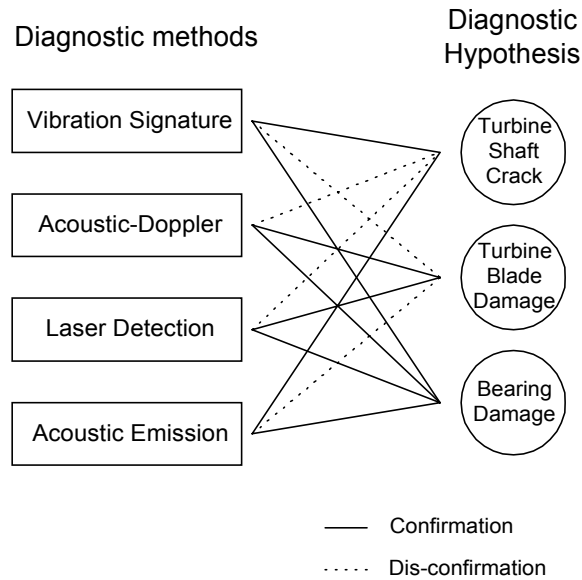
Diagnostic methods

Diagnostic Hypothesis

Vibration Signature

Acoustic-Doppler

Laser Detection

Acoustic Emission

Turbine Shaft Crack

Turbine Blade Damage

Bearing Damage

Confirmation

Dis-confirmation